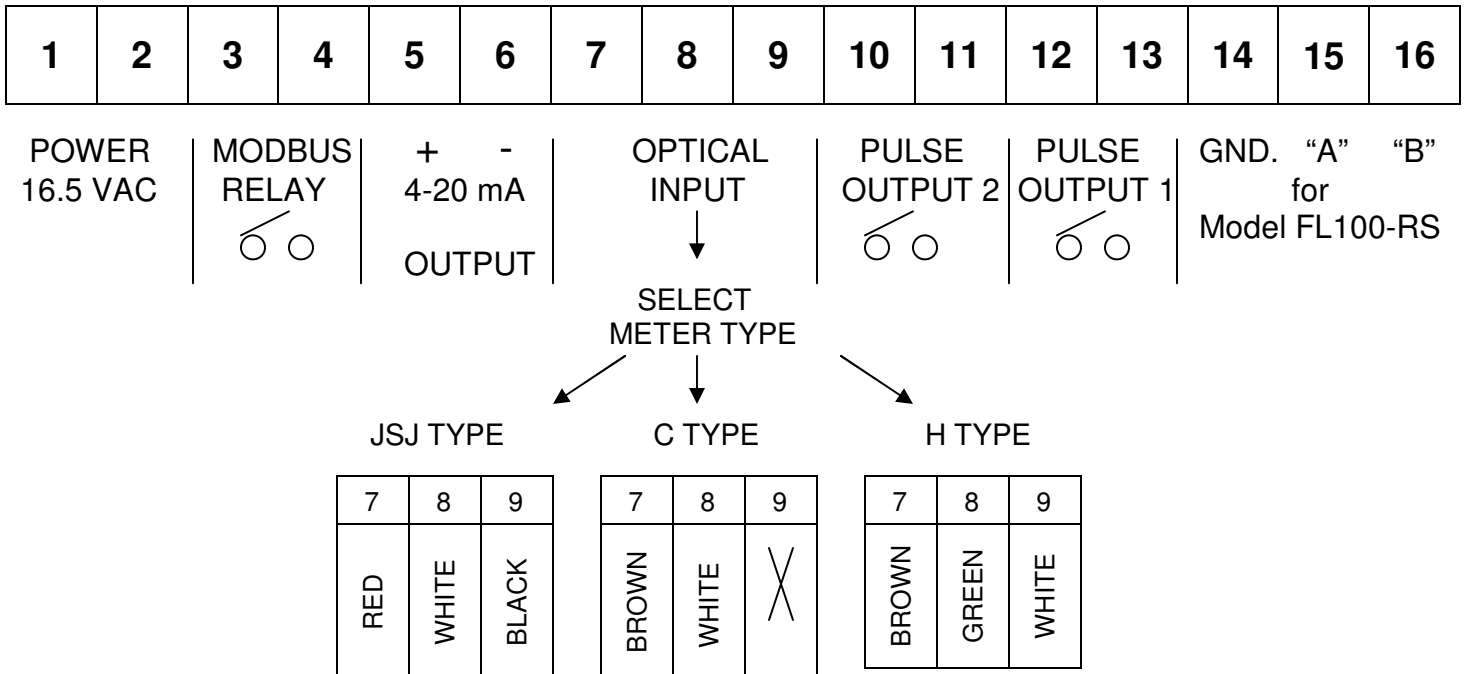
| 1 | 2 | 3 | 4 | 5 | 6 | 7 | 8 | 9 | 10 | 11 | 12 | 13 | 14 | 15 | 16 |
|---|---|---|---|---|---|---|---|---|---|---|---|---|---|---|---|

POWER 16.5 VAC

MODBUS RELAY

+ - 4-20 mA OUTPUT

OPTICAL INPUT

PULSE OUTPUT 2

PULSE OUTPUT 1

GND. "A" "B" for Model FL100-RS

SELECT METER TYPE

JSJ TYPE

| 7 | 8 | 9 |
|---|---|---|
| RED | WHITE | BLACK |

C TYPE

| 7 | 8 | 9 |
|---|---|---|
| BROWN | WHITE | X |

H TYPE

| 7 | 8 | 9 |
|---|---|---|
| BROWN | GREEN | WHITE |